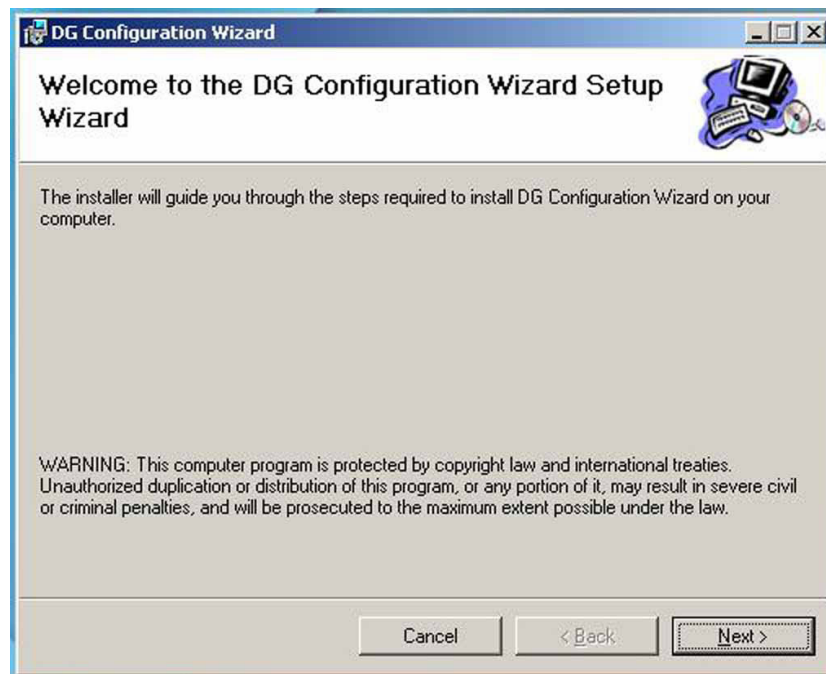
DG Configuration Wizard

Welcome to the DG Configuration Wizard Setup Wizard

The installer will guide you through the steps required to install DG Configuration Wizard on your computer.

WARNING: This computer program is protected by copyright law and international treaties. Unauthorized duplication or distribution of this program, or any portion of it, may result in severe civil or criminal penalties, and will be prosecuted to the maximum extent possible under the law.

Cancel
< Back
Next >